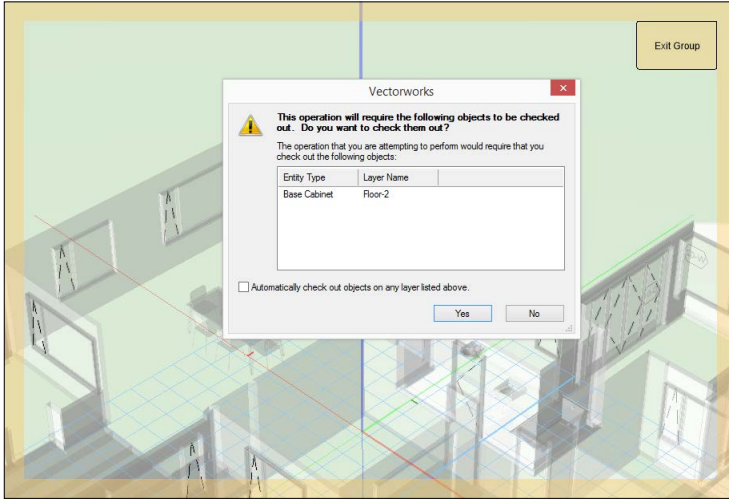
Exit Group

Vectorworks

This operation will require the following objects to be checked out. Do you want to check them out?

The operation that you are attempting to perform would require that you check out the following objects:

| Entity Type | Layer Name |
|---|---|
| Base Cabinet | Floor-2 |

Automatically check out objects on any layer listed above.

Yes

No